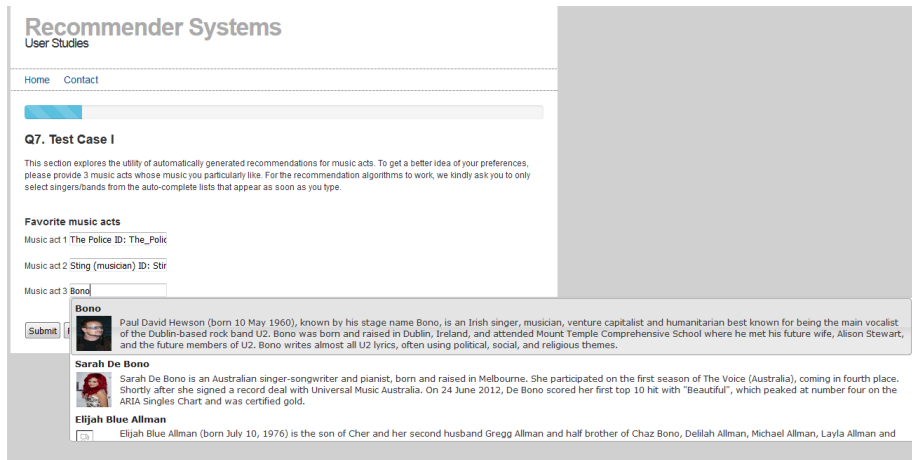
Recommender Systems
User Studies

Home Contact

Q7. Test Case I

This section explores the utility of automatically generated recommendations for music acts. To get a better idea of your preferences, please provide 3 music acts whose music you particularly like. For the recommendation algorithms to work, we kindly ask you to only select singers/bands from the auto-complete lists that appear as soon as you type.

Favorite music acts

Music act 1 The Police ID: The_Polic

Music act 2 Sting (musician) ID: Stin

Music act 3 Bono

Submit

Bono

Paul David Hewson (born 10 May 1960), known by his stage name Bono, is an Irish singer, musician, venture capitalist and humanitarian best known for being the main vocalist of the Dublin-based rock band U2. Bono was born and raised in Dublin, Ireland, and attended Mount Temple Comprehensive School where he met his future wife, Alison Stewart, and the future members of U2. Bono writes almost all U2 lyrics, often using political, social, and religious themes.

Sarah De Bono

Sarah De Bono is an Australian singer-songwriter and pianist, born and raised in Melbourne. She participated on the first season of The Voice (Australia), coming in fourth place. Shortly after she signed a record deal with Universal Music Australia. On 24 June 2012, De Bono scored her first top 10 hit with "Beautiful", which peaked at number four on the ARIA Singles Chart and was certified gold.

Elijah Blue Allman

Elijah Blue Allman (born July 10, 1976) is the son of Cher and her second husband Gregg Allman and half brother of Chaz Bono, Delilah Allman, Michael Allman, Layla Allman and